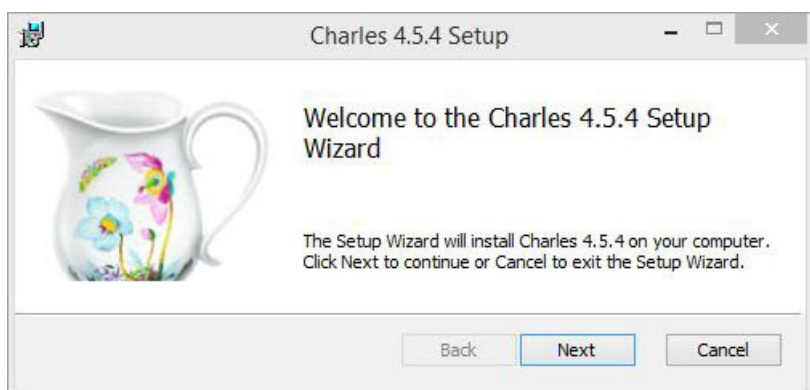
Charles 4.5.4 Setup

Welcome to the Charles 4.5.4 Setup Wizard

The Setup Wizard will install Charles 4.5.4 on your computer. Click Next to continue or Cancel to exit the Setup Wizard.

Back Next Cancel